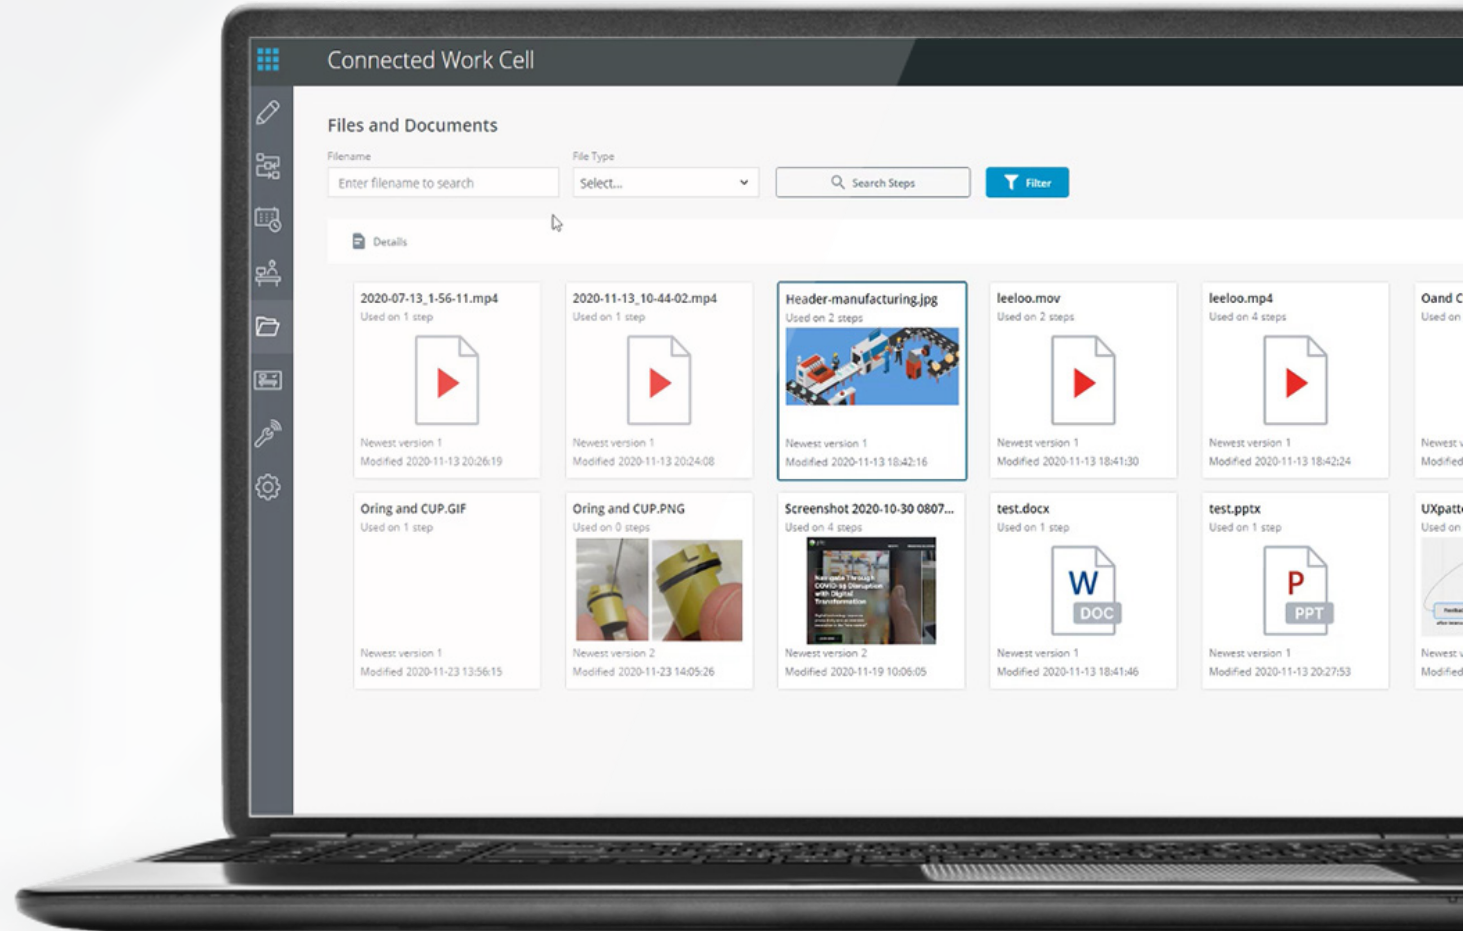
Connected Work Cell

Files and Documents

Filename
Enter filename to search

File Type
Select...

Search Steps

Filter

Details

2020-07-13_1-56-11.mp4
Used on 1 step
Newest version 1
Modified 2020-11-13 20:26:19

2020-11-13_10-44-02.mp4
Used on 1 step
Newest version 1
Modified 2020-11-13 20:24:08

Header-manufacturing.jpg
Used on 2 steps
Newest version 1
Modified 2020-11-13 18:42:16

leeloo.mov
Used on 2 steps
Newest version 1
Modified 2020-11-13 18:41:30

leeloo.mp4
Used on 4 steps
Newest version 1
Modified 2020-11-13 18:42:24

Oand C
Used on
Newest v
Modified

Oring and CUP.GIF
Used on 1 step
Newest version 1
Modified 2020-11-23 13:56:15

Oring and CUP.PNG
Used on 0 steps
Newest version 2
Modified 2020-11-23 14:05:26

Screenshot 2020-10-30 0807...
Used on 4 steps
Navigate Through COVID-19 Disruption with Digital Transformation
Newest version 2
Modified 2020-11-19 10:06:05

test.docx
Used on 1 step
W
DOC
Newest version 1
Modified 2020-11-13 18:41:46

test.pptx
Used on 1 step
P
PPT
Newest version 1
Modified 2020-11-13 20:27:53

UXpatt
Used on
Newest v
Modified